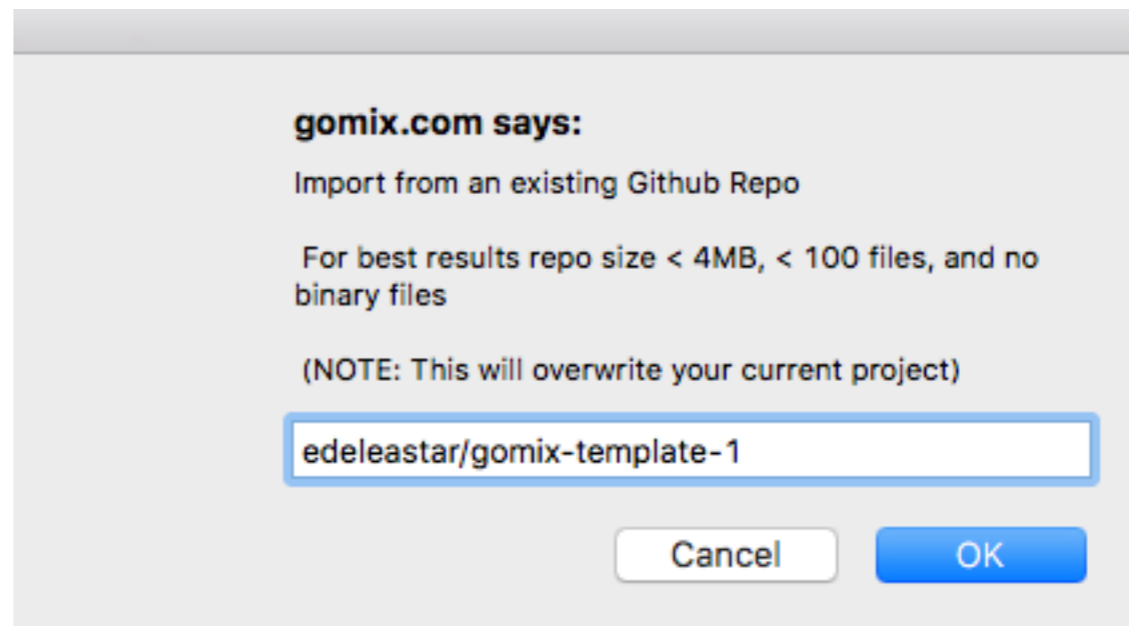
gomix.com says:

Import from an existing Github Repo

For best results repo size < 4MB, < 100 files, and no binary files

(NOTE: This will overwrite your current project)

edeleastar/gomix-template-1

Cancel

OK